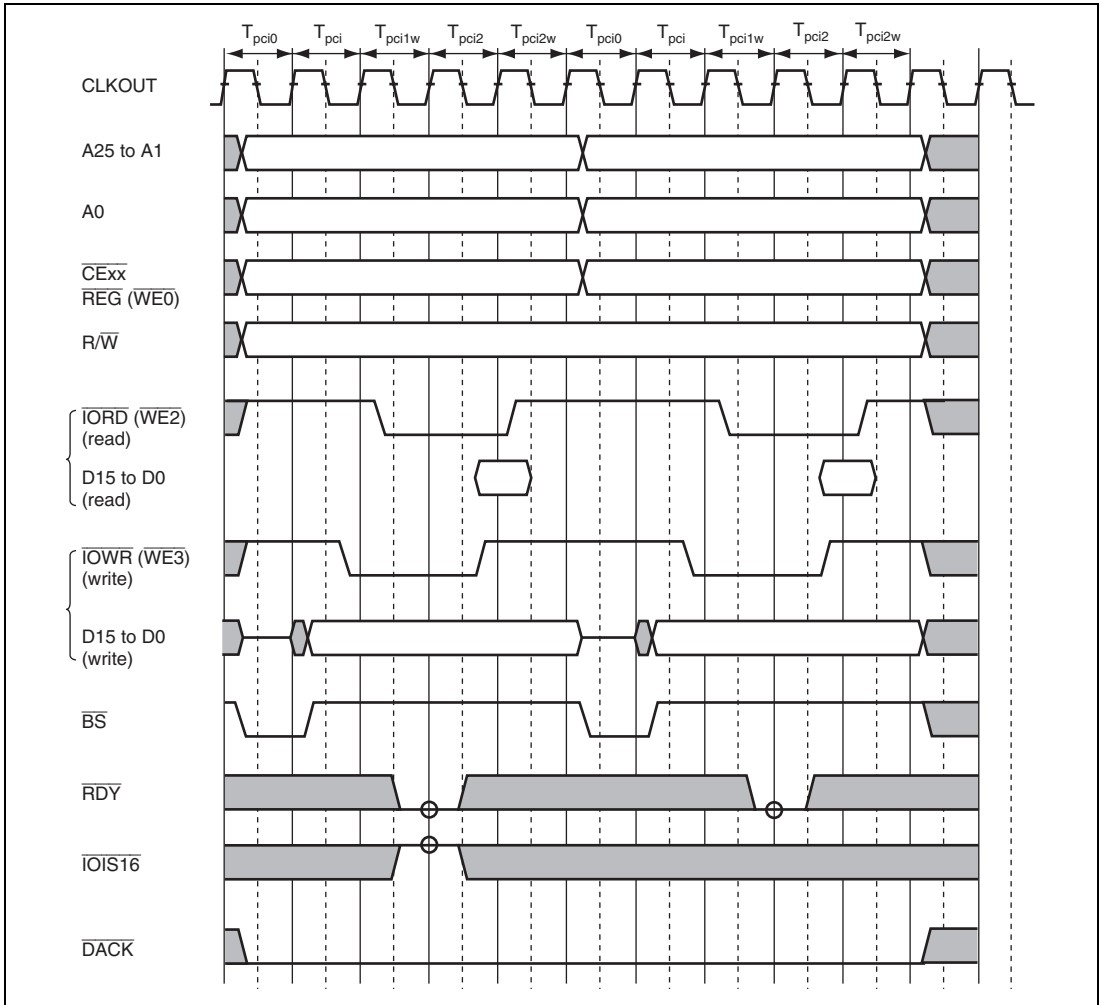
$T_{pci0}$ $T_{pci}$ $T_{pci1w}$ $T_{pci2}$ $T_{pci2w}$ $T_{pci0}$ $T_{pci}$ $T_{pci1w}$ $T_{pci2}$ $T_{pci2w}$

CLKOUT

A25 to A1

A0

$\overline{CExx}$
$\overline{REG}$ ($\overline{WE0}$)

R/$\overline{W}$

$\overline{IORD}$ ($\overline{WE2}$)
(read)

D15 to D0
(read)

$\overline{IOWR}$ ($\overline{WE3}$)
(write)

D15 to D0
(write)

$\overline{BS}$

$\overline{RDY}$

$\overline{IOIS16}$

$\overline{DACK}$